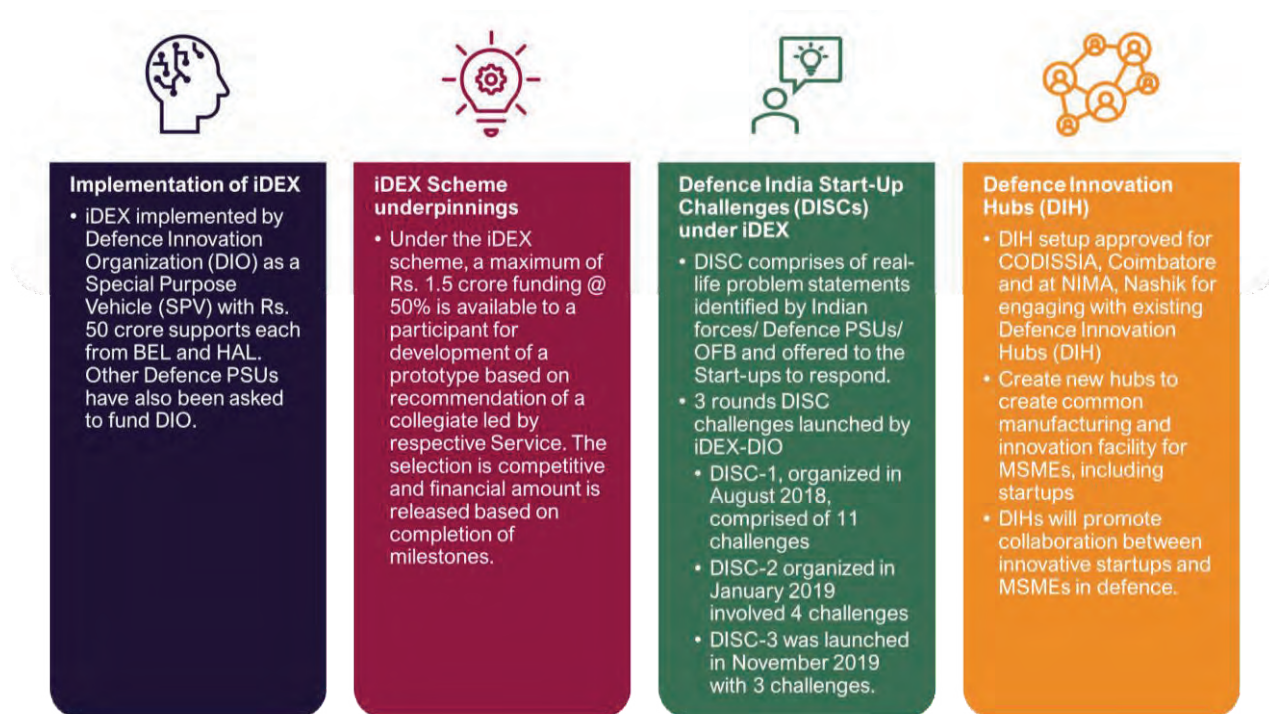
Implementation of iDEX

• iDEX implemented by Defence Innovation Organization (DIO) as a Special Purpose Vehicle (SPV) with Rs. 50 crore supports each from BEL and HAL. Other Defence PSUs have also been asked to fund DIO.

iDEX Scheme underpinnings

• Under the iDEX scheme, a maximum of Rs. 1.5 crore funding @ 50% is available to a participant for development of a prototype based on recommendation of a collegiate led by respective Service. The selection is competitive and financial amount is released based on completion of milestones.

Defence India Start-Up Challenges (DISCs) under iDEX

• DISC comprises of real-life problem statements identified by Indian forces/ Defence PSUs/ OFB and offered to the Start-ups to respond.
• 3 rounds DISC challenges launched by iDEX-DIO
• DISC-1, organized in August 2018, comprised of 11 challenges
• DISC-2 organized in January 2019 involved 4 challenges
• DISC-3 was launched in November 2019 with 3 challenges.

Defence Innovation Hubs (DIH)

• DIH setup approved for CODISSIA, Coimbatore and at NIMA, Nashik for engaging with existing Defence Innovation Hubs (DIH)
• Create new hubs to create common manufacturing and innovation facility for MSMEs, including startups
• DIHs will promote collaboration between innovative startups and MSMEs in defence.